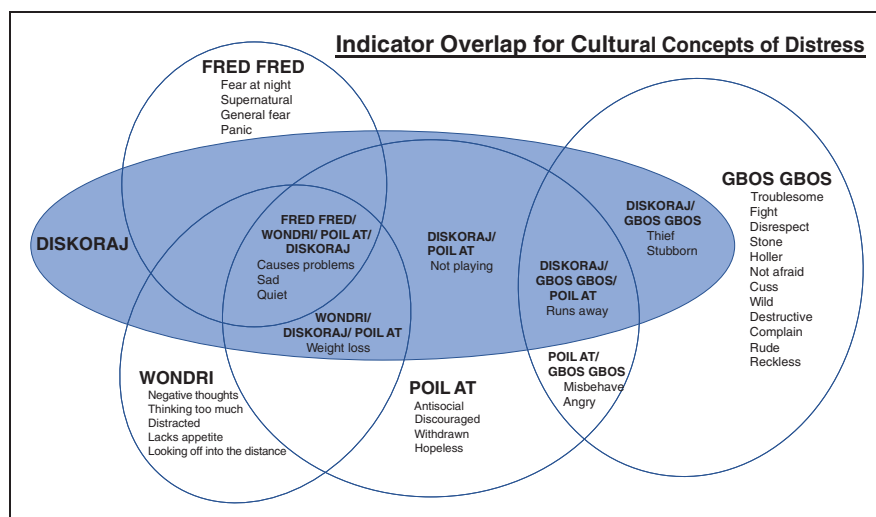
Indicator Overlap for Cultural Concepts of Distress

FRED FRED
Fear at night
Supernatural
General fear
Panic

DISKORAJ

FRED FRED/ WONDRI/ POIL AT/ DISKORAJ
Causes problems
Sad
Quiet

DISKORAJ/ POIL AT
Not playing

DISKORAJ/ GBOS GBOS
Thief
Stubborn

GBOS GBOS
Troublesome
Fight
Disrespect
Stone
Holler
Not afraid
Cuss
Wild
Destructive
Complain
Rude
Reckless

DISKORAJ/ GBOS GBOS/ POIL AT
Runs away

WONDRI/ DISKORAJ/ POIL AT
Weight loss

POIL AT/ GBOS GBOS
Misbehave
Angry

WONDRI
Negative thoughts
Thinking too much
Distracted
Lacks appetite
Looking off into the distance

POIL AT
Antisocial
Discouraged
Withdrawn
Hopeless